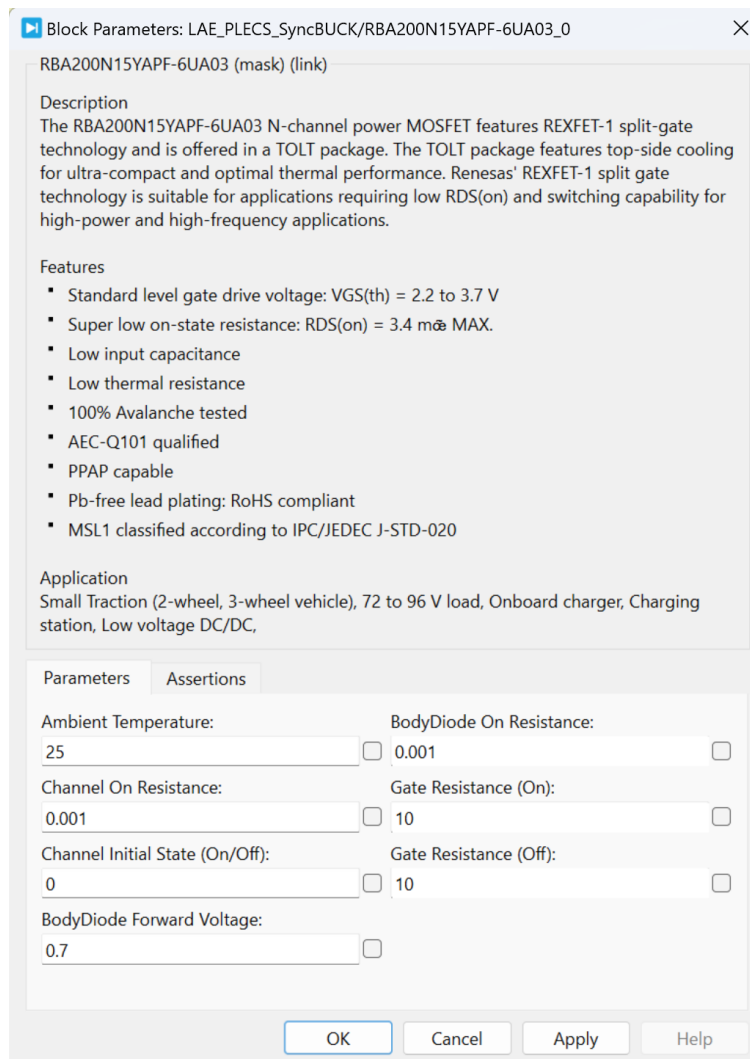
Block Parameters: LAE_PLECS_SyncBUCK/RBA200N15YAPF-6UA03_0

RBA200N15YAPF-6UA03 (mask) (link)

Description
The RBA200N15YAPF-6UA03 N-channel power MOSFET features REXFET-1 split-gate technology and is offered in a TOLT package. The TOLT package features top-side cooling for ultra-compact and optimal thermal performance. Renesas' REXFET-1 split gate technology is suitable for applications requiring low RDS(on) and switching capability for high-power and high-frequency applications.

Features
- Standard level gate drive voltage: VGS(th) = 2.2 to 3.7 V
- Super low on-state resistance: RDS(on) = 3.4 mœ MAX.
- Low input capacitance
- Low thermal resistance
- 100% Avalanche tested
- AEC-Q101 qualified
- PPAP capable
- Pb-free lead plating: RoHS compliant
- MSL1 classified according to IPC/JEDEC J-STD-020

Application
Small Traction (2-wheel, 3-wheel vehicle), 72 to 96 V load, Onboard charger, Charging station, Low voltage DC/DC,

Parameters Assertions

Ambient Temperature:
25
Channel On Resistance:
0.001
Channel Initial State (On/Off):
0
BodyDiode Forward Voltage:
0.7
BodyDiode On Resistance:
0.001
Gate Resistance (On):
10
Gate Resistance (Off):
10

OK Cancel Apply Help